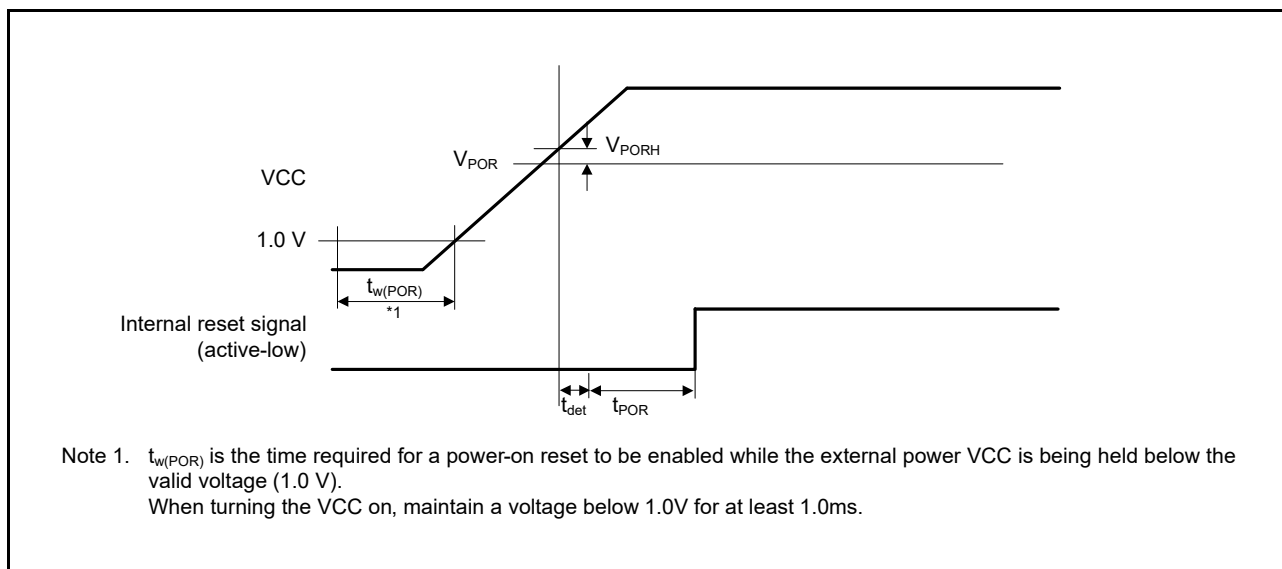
$V_{POR}$

$V_{PORH}$

VCC

1.0 V

$t_{w(POR)}$

*1

Internal reset signal (active-low)

$t_{det}$

$t_{POR}$

Note 1. $t_{w(POR)}$ is the time required for a power-on reset to be enabled while the external power VCC is being held below the valid voltage (1.0 V).
When turning the VCC on, maintain a voltage below 1.0V for at least 1.0ms.